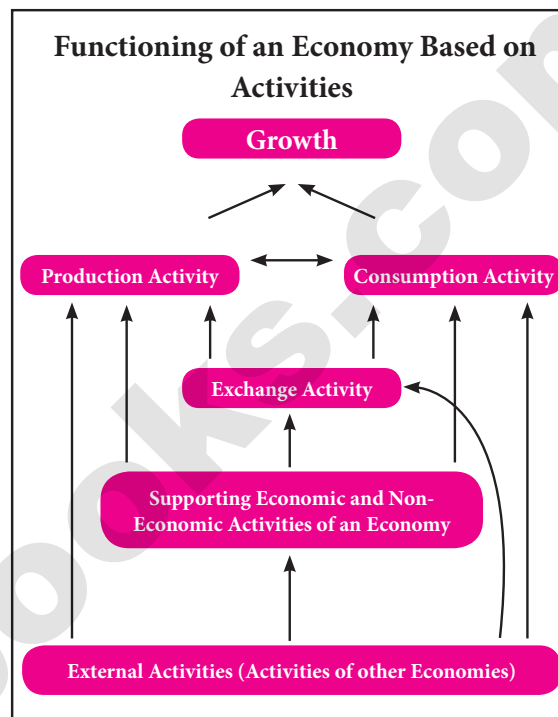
Functioning of an Economy Based on Activities

Growth

Production Activity

Consumption Activity

Exchange Activity

Supporting Economic and Non-Economic Activities of an Economy

External Activities (Activities of other Economies)

ooks.co